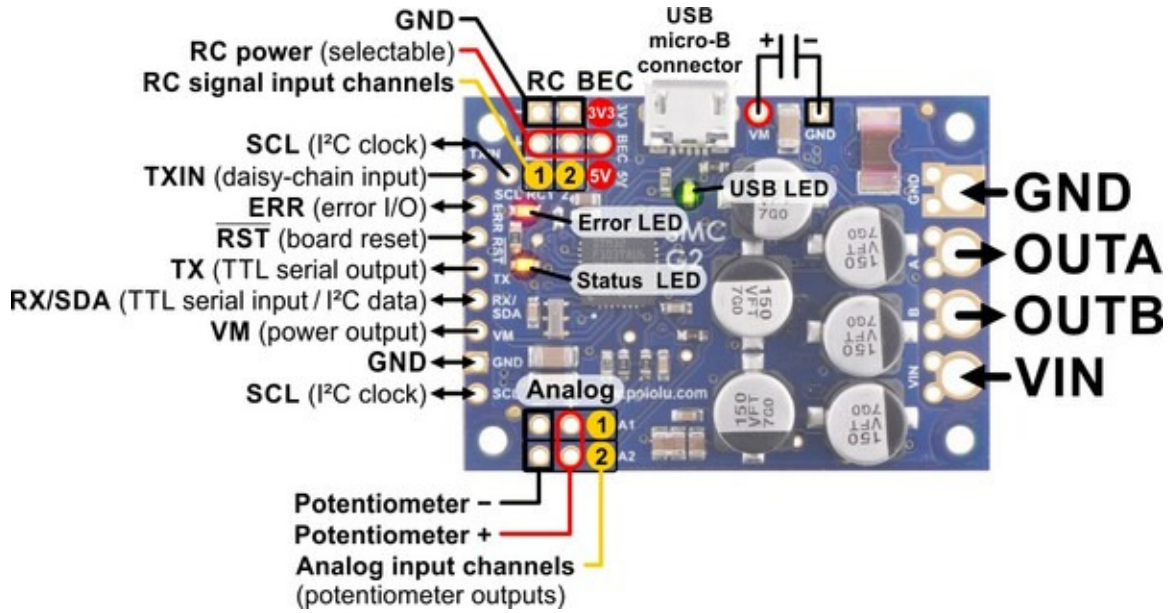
GND
RC power (selectable)
RC signal input channels
RC BEC
USB micro-B connector
+ −
3V3
BEC
1 2
5V
VM
GND
SCL (I²C clock)
TXIN (daisy-chain input)
$\overline{\text{ERR}}$ (error I/O)
$\overline{\text{RST}}$ (board reset)
TX (TTL serial output)
RX/SDA (TTL serial input / I²C data)
VM (power output)
GND
SCL (I²C clock)
TXIN
SCL RC1 2
ERR RST
TX
RX/ SDA
VM
GND
SCL
USB LED
Error LED
Status LED
SMC G2
150 VFT 7G0
GND
A
B
VIN
GND
OUTA
OUTB
VIN
Analog
pololu.com
1 A1
2 A2
Potentiometer −
Potentiometer +
Analog input channels
(potentiometer outputs)